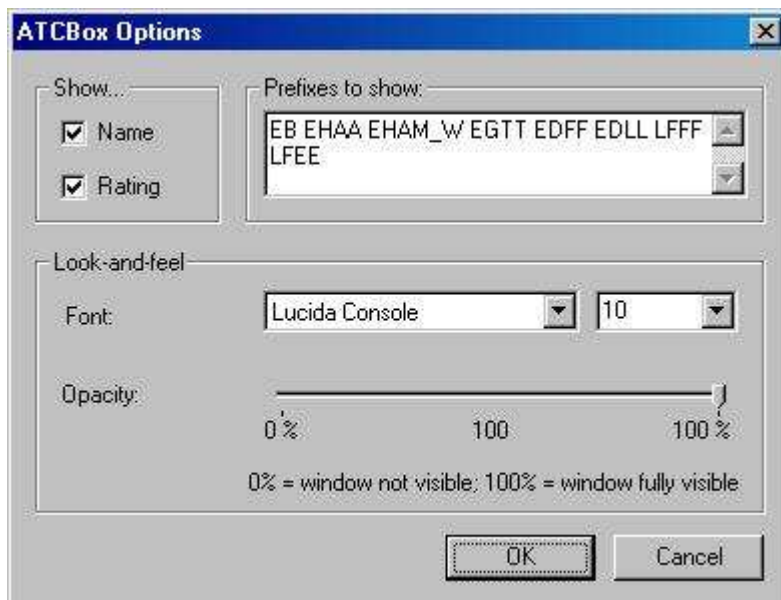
ATCBox Options

Show...
Name
Rating

Prefixes to show:
EB EHAA EHAM_W EGTT EDFF EDLL LFFF LFEE

Look-and-feel
Font: Lucida Console 10
Opacity:
0 % 100 100 %
0% = window not visible; 100% = window fully visible

OK Cancel